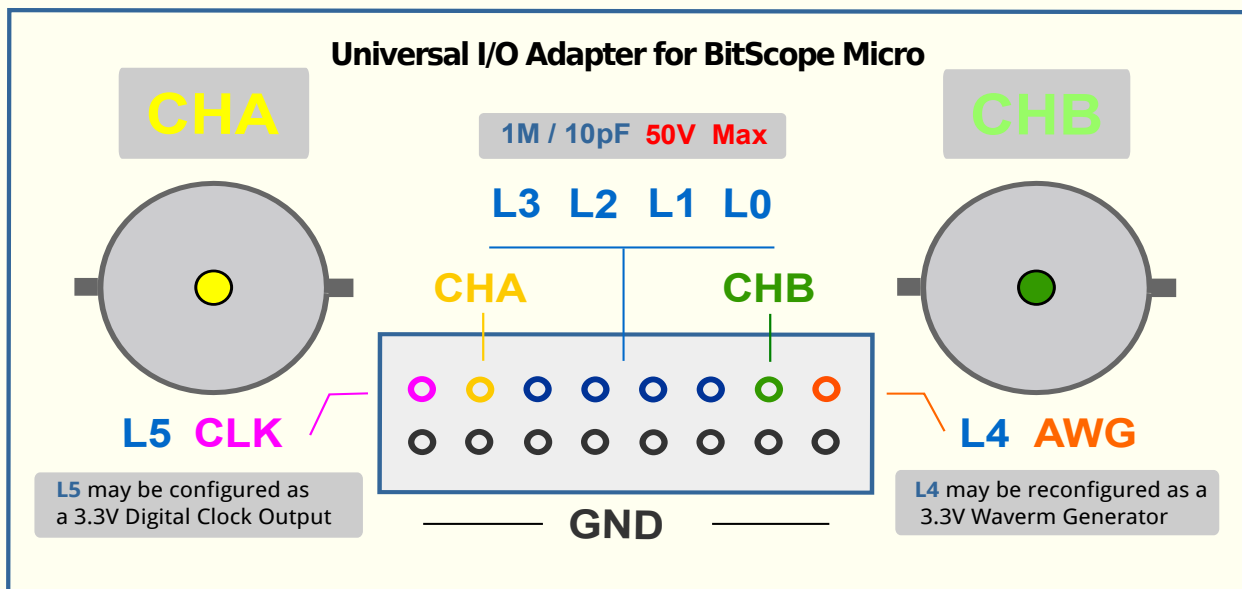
Universal I/O Adapter for BitScope Micro

CHA

1M / 10pF 50V Max

CHB

L3 L2 L1 L0

CHA

CHB

L5 CLK

L4 AWG

L5 may be configured as a 3.3V Digital Clock Output

GND

L4 may be reconfigured as a 3.3V Waverm Generator